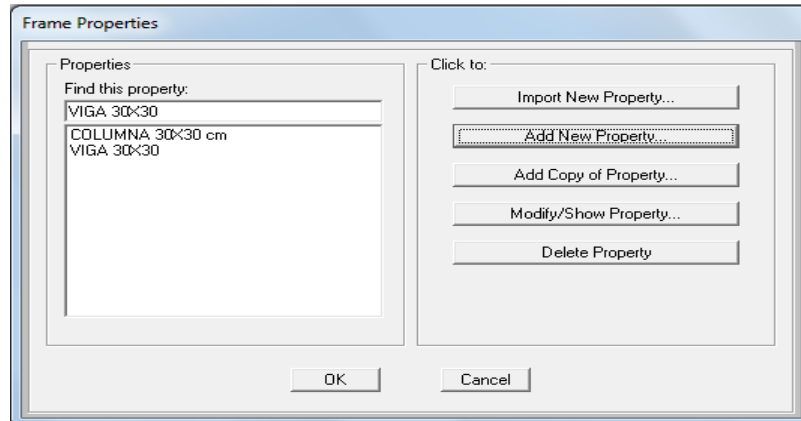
Frame Properties

Properties

Find this property:

VIGA 30X30

COLUMNA 30X30 cm
VIGA 30X30

Click to:

Import New Property...

Add New Property...

Add Copy of Property...

Modify/Show Property...

Delete Property

OK

Cancel